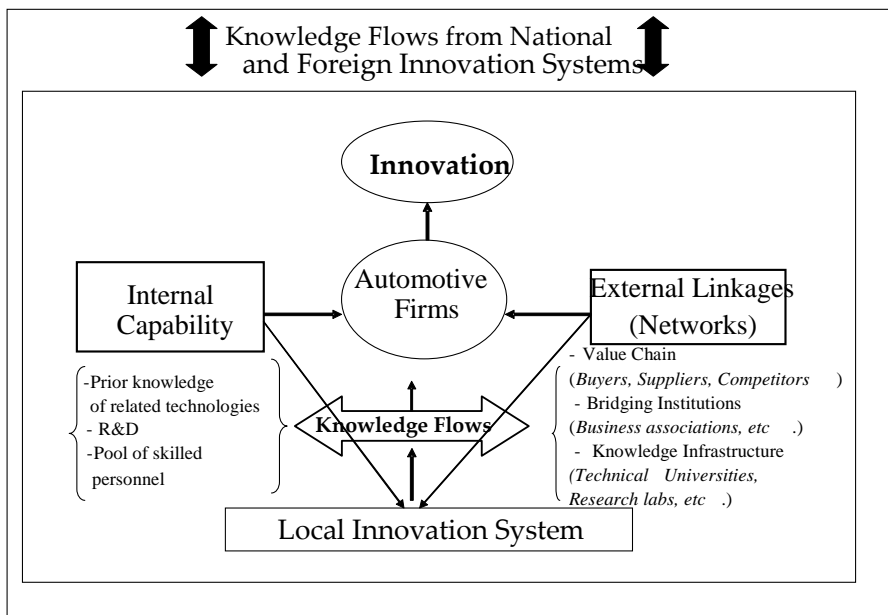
Knowledge Flows from National and Foreign Innovation Systems

Innovation

Automotive Firms

Internal Capability

External Linkages (Networks)

-Prior knowledge of related technologies
- R&D
-Pool of skilled personnel

Knowledge Flows

- Value Chain (Buyers, Suppliers, Competitors )
- Bridging Institutions (Business associations, etc .)
- Knowledge Infrastructure (Technical Universities, Research labs, etc .)

Local Innovation System